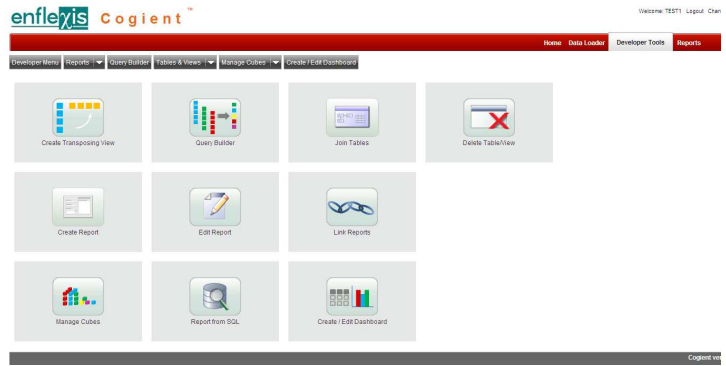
enflexis Cogient™

Welcome: TEST1 Logout Chan

Home Data Loader Developer Tools Reports

Developer Menu Reports Query Builder Tables & Views Manage Cubes Create / Edit Dashboard

Create Transposing View

Query Builder

Join Tables

Delete Table/View

Create Report

Edit Report

Link Reports

Manage Cubes

Report from SQL

Create / Edit Dashboard

Cogient ver